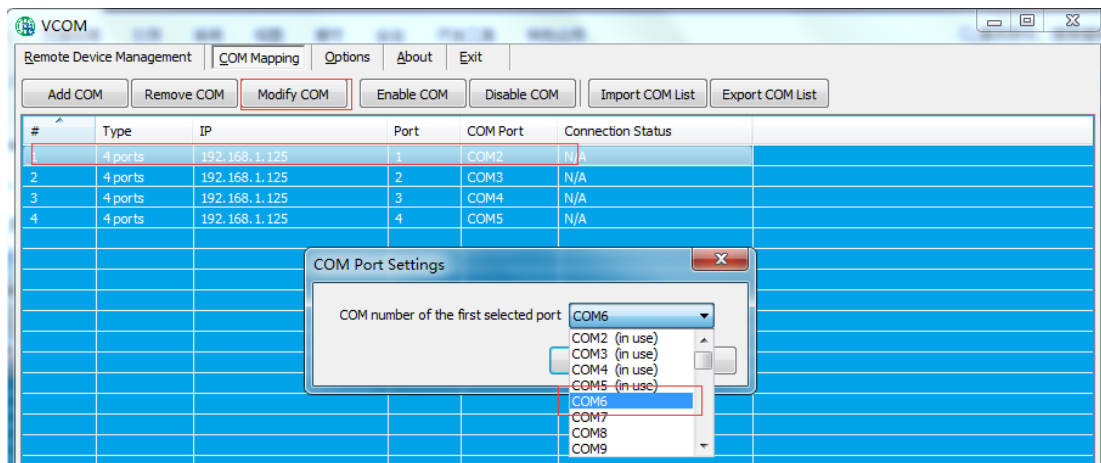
VCOM

Remote Device Management | COM Mapping | Options | About | Exit

Add COM | Remove COM | Modify COM | Enable COM | Disable COM | Import COM List | Export COM List

| # | Type | IP | Port | COM Port | Connection Status |
|---|---|---|---|---|---|
| 1 | 4 ports | 192.168.1.125 | 1 | COM2 | N/A |
| 2 | 4 ports | 192.168.1.125 | 2 | COM3 | N/A |
| 3 | 4 ports | 192.168.1.125 | 3 | COM4 | N/A |
| 4 | 4 ports | 192.168.1.125 | 4 | COM5 | N/A |

COM Port Settings

COM number of the first selected port COM6

COM2 (in use)
COM3 (in use)
COM4 (in use)
COM5 (in use)
COM6
COM7
COM8
COM9